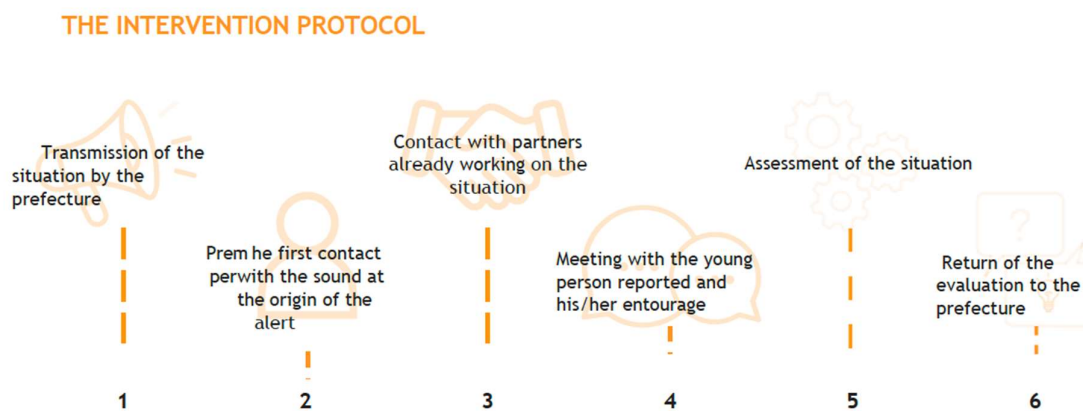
THE INTERVENTION PROTOCOL

Transmission of the situation by the prefecture

Prem he first contact perwith the sound at the origin of the alert

Contact with partners already working on the situation

Meeting with the young person reported and his/her entourage

Assessment of the situation

Return of the evaluation to the prefecture

1

2

3

4

5

6